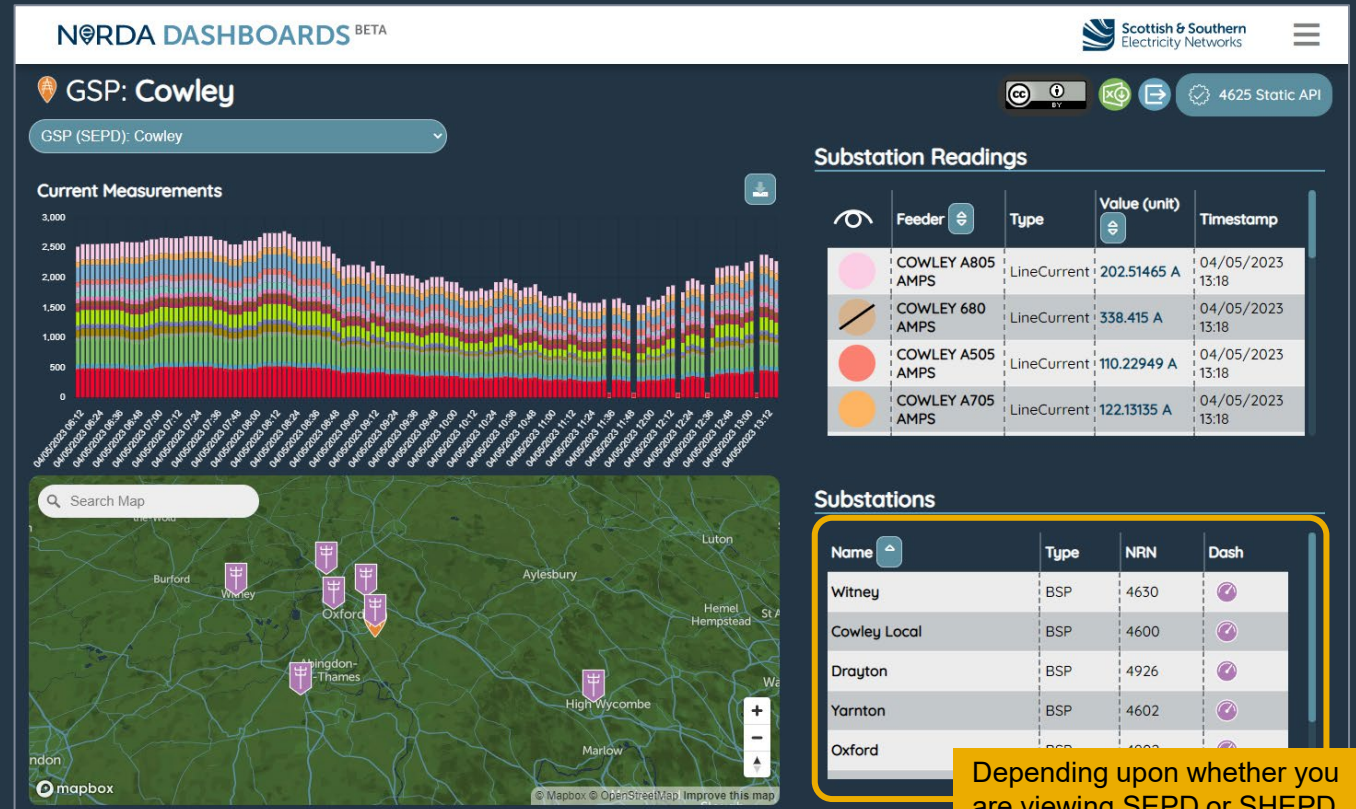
NERDA DASHBOARDS BETA

Scottish & Southern Electricity Networks

GSP: Cowley

4625 Static API

GSP (SEPD): Cowley

Current Measurements

3,000
2,500
2,000
1,500
1,000
500
0

04/05/2023 06:12
04/05/2023 06:24
04/05/2023 06:36
04/05/2023 06:48
04/05/2023 07:00
04/05/2023 07:12
04/05/2023 07:24
04/05/2023 07:36
04/05/2023 07:48
04/05/2023 08:00
04/05/2023 08:12
04/05/2023 08:24
04/05/2023 08:36
04/05/2023 08:48
04/05/2023 09:00
04/05/2023 09:12
04/05/2023 09:24
04/05/2023 09:36
04/05/2023 09:48
04/05/2023 10:00
04/05/2023 10:12
04/05/2023 10:24
04/05/2023 10:36
04/05/2023 10:48
04/05/2023 11:00
04/05/2023 11:12
04/05/2023 11:24
04/05/2023 11:36
04/05/2023 11:48
04/05/2023 12:00
04/05/2023 12:12
04/05/2023 12:24
04/05/2023 12:36
04/05/2023 12:48
04/05/2023 13:00
04/05/2023 13:12

Substation Readings

| | Feeder | Type | Value (unit) | Timestamp |
|---|---|---|---|---|
| | COWLEY A805 AMPS | LineCurrent | 202.51465 A | 04/05/2023 13:18 |
| | COWLEY 680 AMPS | LineCurrent | 338.415 A | 04/05/2023 13:18 |
| | COWLEY A505 AMPS | LineCurrent | 110.22949 A | 04/05/2023 13:18 |
| | COWLEY A705 AMPS | LineCurrent | 122.13135 A | 04/05/2023 13:18 |

Search Map

Burford
Witney
Oxford
Aylesbury
Luton
Hemel Hempstead
Abingdon-on-Thames
High Wycombe
Marlow
ndon

mapbox
© Mapbox © OpenStreetMap Improve this map

Substations

| Name | Type | NRN | Dash |
|---|---|---|---|
| Witney | BSP | 4630 | |
| Cowley Local | BSP | 4600 | |
| Drayton | BSP | 4926 | |
| Yarnton | BSP | 4602 | |
| Oxford | BSP | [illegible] | |

Depending upon whether you are viewing SEPD or SHEPD